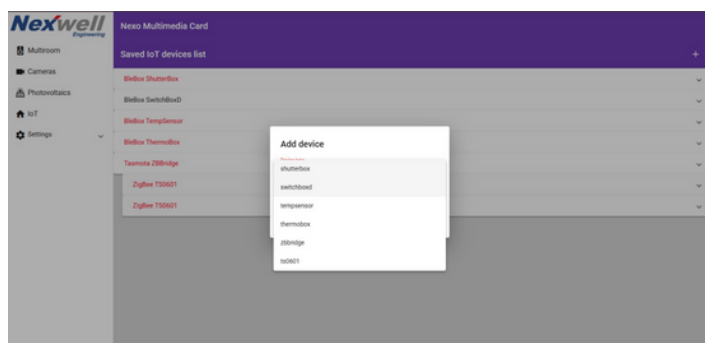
Nexwell Engineering

Multiroom
Cameras
Photovoltaics
IoT
Settings

Nexo Multimedia Card

Saved IoT devices list

+

BleBox ShutterBox
BleBox SwitchBoxD
BleBox TempSensor
BleBox ThermoBox
Tasmota ZBBridge
ZigBee TS0601
ZigBee TS0601

Add device

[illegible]

shutterbox
switchboxd
tempsensor
thermobox
zbbridge
ts0601